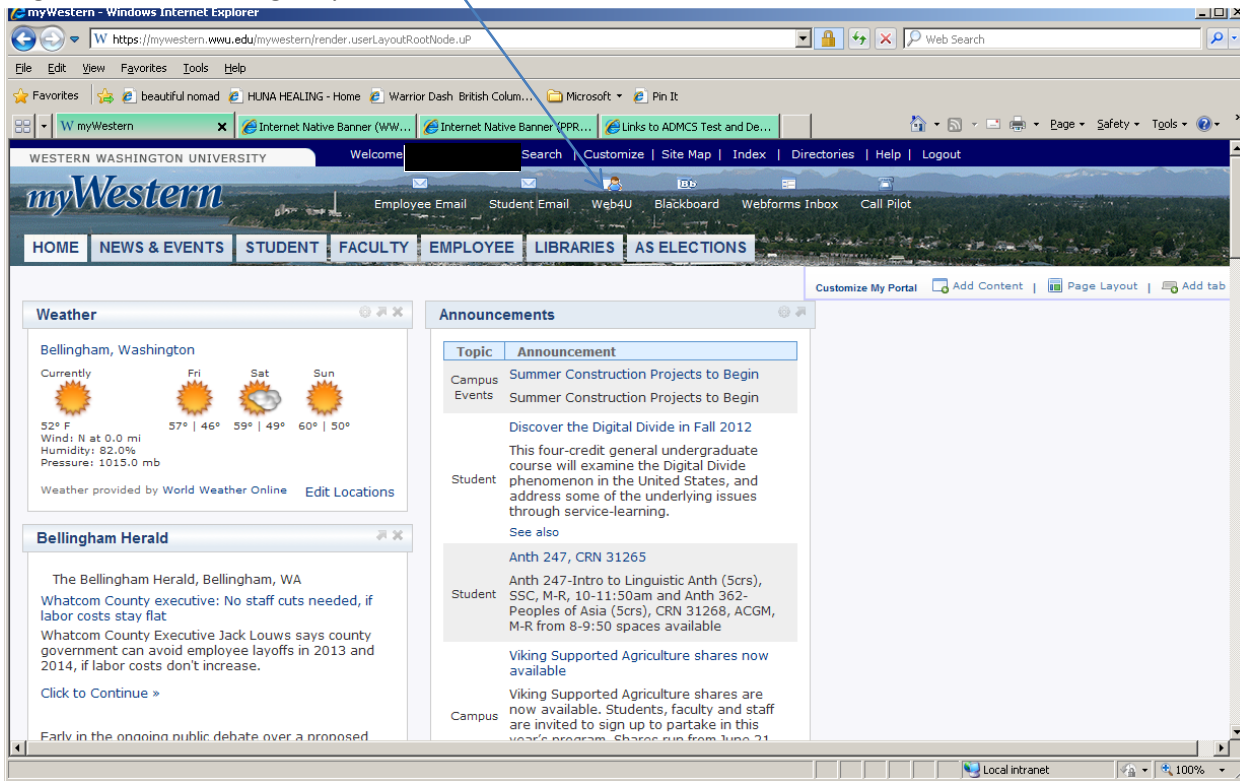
myWestern - Windows Internet Explorer

https://mywestern.wwu.edu/mywestern/render.userLayoutRootNode.uP

Web Search

File Edit View Favorites Tools Help

Favorites | beautiful nomad | HUNA HEALING - Home | Warrior Dash British Colum... | Microsoft | Pin It

myWestern | Internet Native Banner (WW... | Internet Native Banner (PPR... | Links to ADMCS Test and De...

Page | Safety | Tools

WESTERN WASHINGTON UNIVERSITY

Welcome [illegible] Search | Customize | Site Map | Index | Directories | Help | Logout

myWestern

Employee Email  Student Email  Web4U  Blackboard  Webforms Inbox  Call Pilot

HOME | NEWS & EVENTS | STUDENT | FACULTY | EMPLOYEE | LIBRARIES | AS ELECTIONS

Customize My Portal | Add Content | Page Layout | Add tab

Weather

Bellingham, Washington

Currently  Fri  Sat  Sun

52° F  57° | 46°  59° | 49°  60° | 50°

Wind: N at 0.0 mi
Humidity: 82.0%
Pressure: 1015.0 mb

Weather provided by World Weather Online  Edit Locations

Bellingham Herald

The Bellingham Herald, Bellingham, WA

Whatcom County executive: No staff cuts needed, if labor costs stay flat

Whatcom County Executive Jack Louws says county government can avoid employee layoffs in 2013 and 2014, if labor costs don't increase.

Click to Continue »

Early in the ongoing public debate over a proposed

Announcements

| Topic | Announcement |
|---|---|
| Campus Events | Summer Construction Projects to Begin<br>Summer Construction Projects to Begin |
| Student | Discover the Digital Divide in Fall 2012<br>This four-credit general undergraduate course will examine the Digital Divide phenomenon in the United States, and address some of the underlying issues through service-learning.<br>See also |
| Student | Anth 247, CRN 31265<br>Anth 247-Intro to Linguistic Anth (5crs), SSC, M-R, 10-11:50am and Anth 362-Peoples of Asia (5crs), CRN 31268, ACGM, M-R from 8-9:50 spaces available |
| Campus | Viking Supported Agriculture shares now available<br>Viking Supported Agriculture shares are now available. Students, faculty and staff are invited to sign up to partake in this year's program. Shares run from June 21 |

Local intranet | 100%